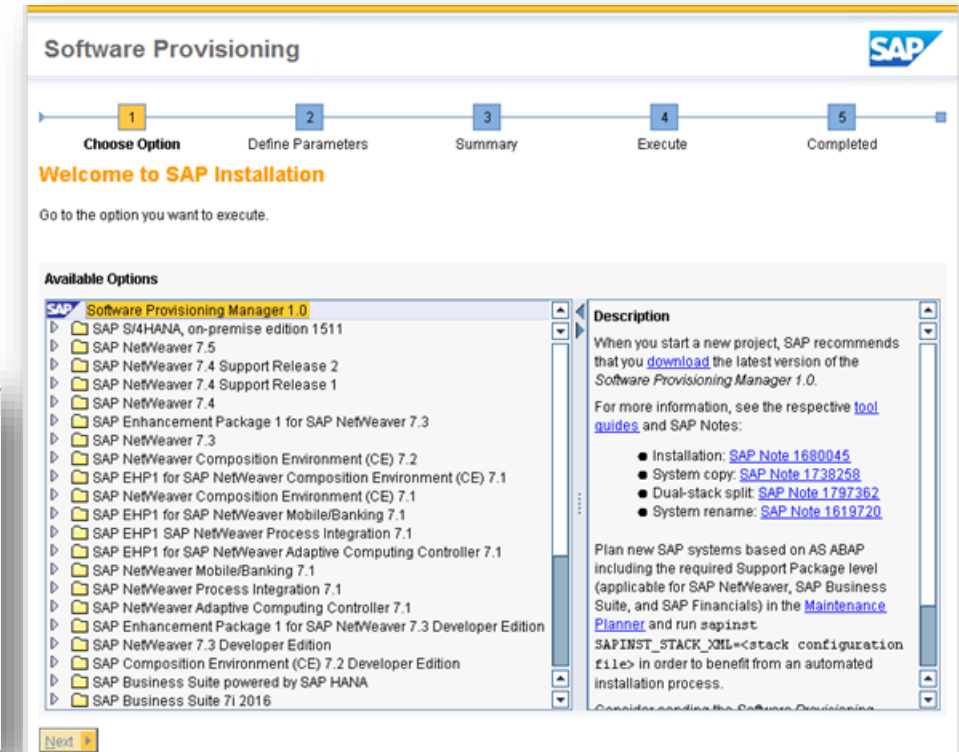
Software Provisioning

SAP

1 Choose Option
2 Define Parameters
3 Summary
4 Execute
5 Completed

Welcome to SAP Installation

Go to the option you want to execute.

Available Options

Software Provisioning Manager 1.0
SAP S/4HANA, on-premise edition 1511
SAP NetWeaver 7.5
SAP NetWeaver 7.4 Support Release 2
SAP NetWeaver 7.4 Support Release 1
SAP NetWeaver 7.4
SAP Enhancement Package 1 for SAP NetWeaver 7.3
SAP NetWeaver 7.3
SAP NetWeaver Composition Environment (CE) 7.2
SAP EHP1 for SAP NetWeaver Composition Environment (CE) 7.1
SAP NetWeaver Composition Environment (CE) 7.1
SAP EHP1 for SAP NetWeaver Mobile/Banking 7.1
SAP EHP1 SAP NetWeaver Process Integration 7.1
SAP EHP1 for SAP NetWeaver Adaptive Computing Controller 7.1
SAP NetWeaver Mobile/Banking 7.1
SAP NetWeaver Process Integration 7.1
SAP NetWeaver Adaptive Computing Controller 7.1
SAP Enhancement Package 1 for SAP NetWeaver 7.3 Developer Edition
SAP NetWeaver 7.3 Developer Edition
SAP Composition Environment (CE) 7.2 Developer Edition
SAP Business Suite powered by SAP HANA
SAP Business Suite 7i 2016

Description

When you start a new project, SAP recommends that you download the latest version of the Software Provisioning Manager 1.0.

For more information, see the respective tool guides and SAP Notes:

• Installation: SAP Note 1680045
• System copy: SAP Note 1738258
• Dual-stack split: SAP Note 1797362
• System rename: SAP Note 1619720

Plan new SAP systems based on AS ABAP including the required Support Package level (applicable for SAP NetWeaver, SAP Business Suite, and SAP Financials) in the Maintenance Planner and run sapinst SAPINST_STACK_XML=<stack configuration file> in order to benefit from an automated installation process.

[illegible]

Next